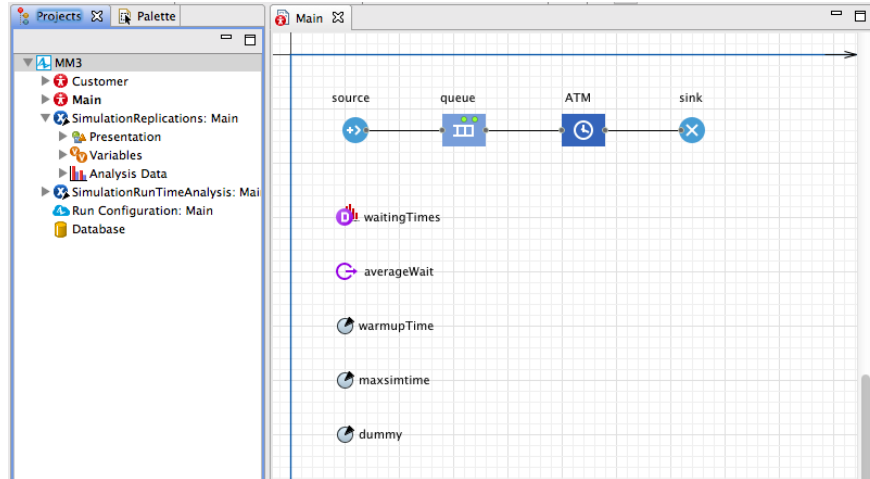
Projects ⊠ Palette

MM3
Customer
Main
SimulationReplications: Main
Presentation
Variables
Analysis Data
SimulationRunTimeAnalysis: Mai
Run Configuration: Main
Database

Main ⊠

source
queue
ATM
sink

waitingTimes
averageWait
warmupTime
maxsimtime
dummy